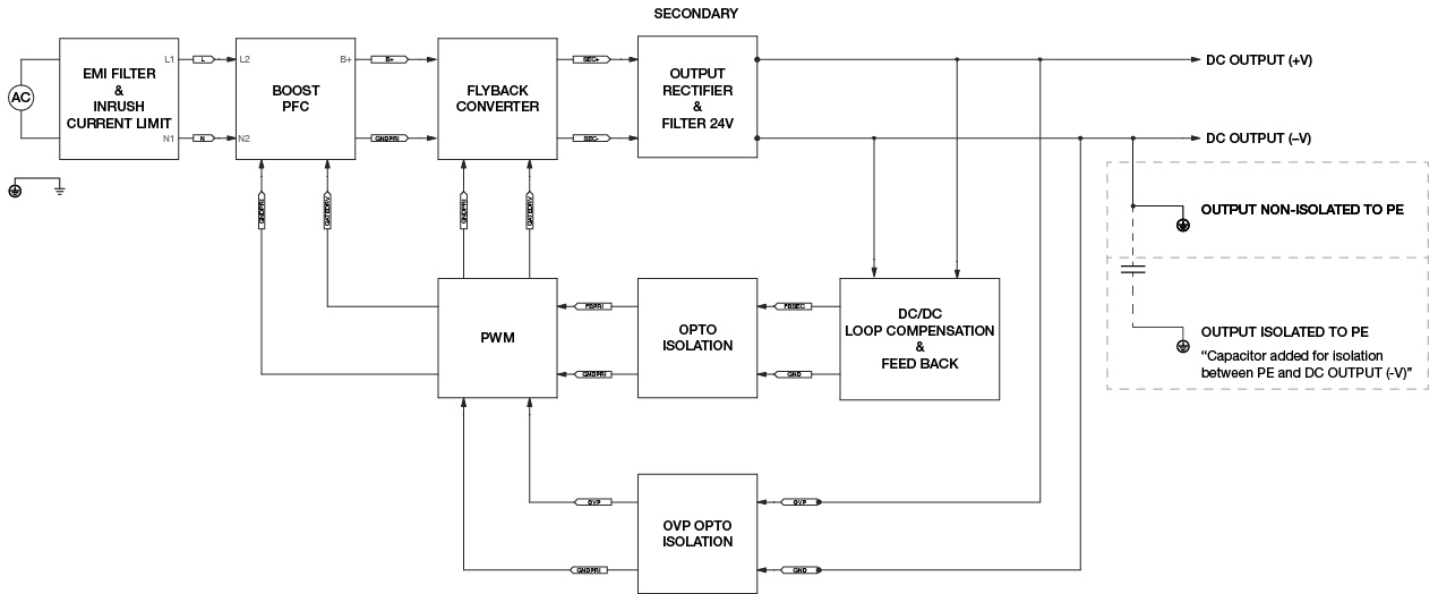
SECONDARY

AC

EMI FILTER & INRUSH CURRENT LIMIT

L1

N1

L

N

L2

N2

BOOST PFC

B+

B+

GNDPRI

FLYBACK CONVERTER

SEC+

SEC-

OUTPUT RECTIFIER & FILTER 24V

DC OUTPUT (+V)

DC OUTPUT (–V)

OUTPUT NON-ISOLATED TO PE

OUTPUT ISOLATED TO PE

"Capacitor added for isolation between PE and DC OUTPUT (-V)"

GNDPRI

GATEDRV

GNDPRI

GATEDRV

PWM

FBPRI

GNDPRI

OPTO ISOLATION

FBSEC

GND

DC/DC LOOP COMPENSATION & FEED BACK

OVP

GNDPRI

OVP OPTO ISOLATION

OVP

GND